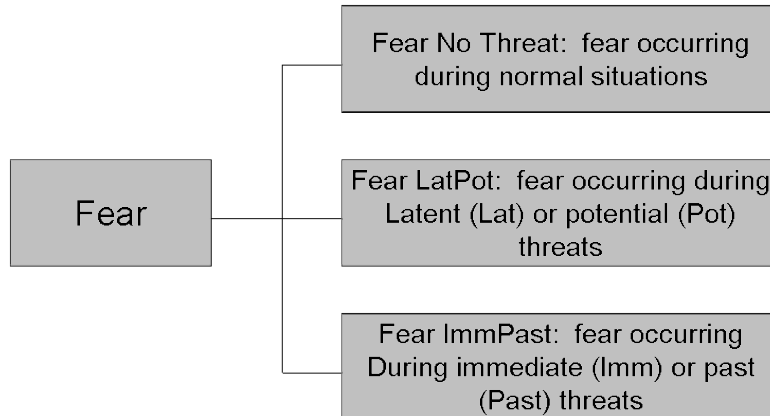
Fear

Fear No Threat: fear occurring during normal situations

Fear LatPot: fear occurring during Latent (Lat) or potential (Pot) threats

Fear ImmPast: fear occurring During immediate (Imm) or past (Past) threats